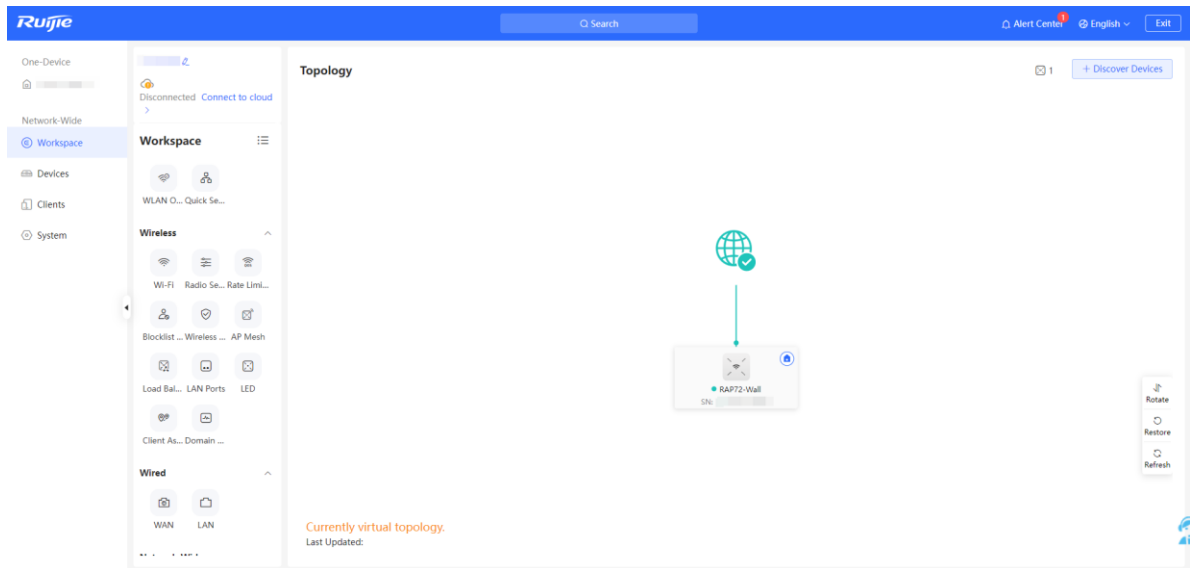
Ruijie

Search

Alert Center 1 English Exit

One-Device

Network-Wide

Workspace

Devices

Clients

System

Disconnected Connect to cloud >

Workspace

WLAN O... Quick Se...

Wireless

Wi-Fi Radio Se... Rate Limi...

Blocklist ... Wireless ... AP Mesh

Load Bal... LAN Ports LED

Client As... Domain ...

Wired

WAN LAN

Topology

1 + Discover Devices

RAP72-Wall

SN:

Rotate

Restore

Refresh

Currently virtual topology.

Last Updated: